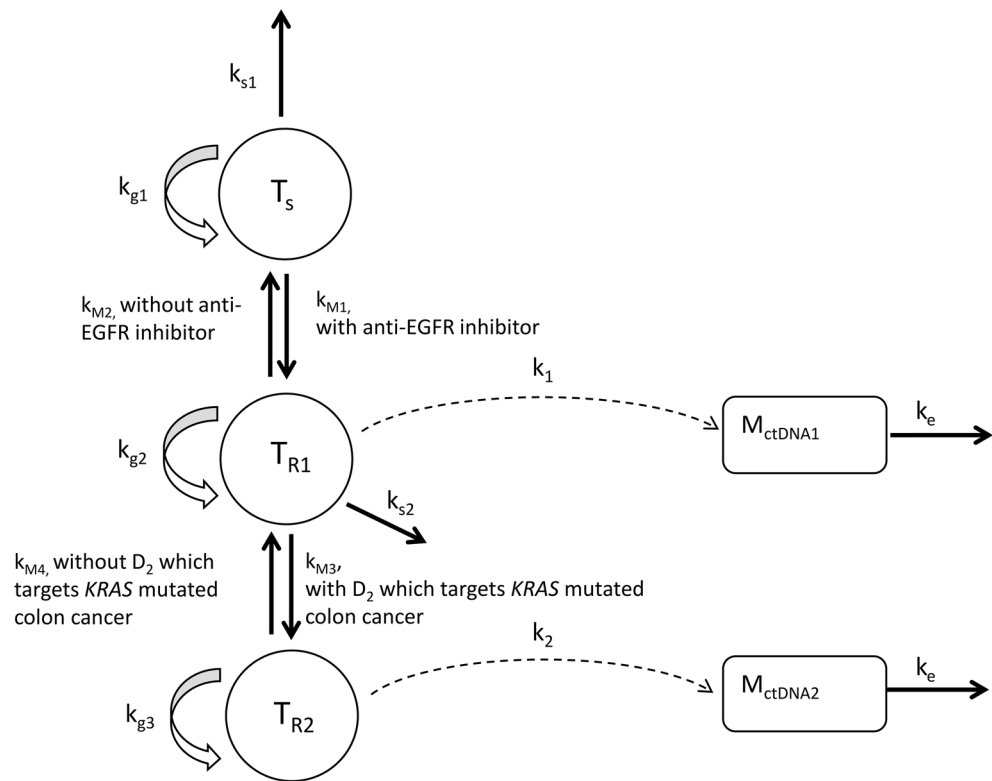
$k_{s1}$

$k_{g1}$

$T_s$

$k_{M2,}$ without anti-EGFR inhibitor

$k_{M1,}$ with anti-EGFR inhibitor

$k_1$

$k_{g2}$

$T_{R1}$

$M_{ctDNA1}$

$k_e$

$k_{s2}$

$k_{M4,}$ without $D_2$ which targets KRAS mutated colon cancer

$k_{M3}$, with $D_2$ which targets KRAS mutated colon cancer

$k_2$

$k_{g3}$

$T_{R2}$

$M_{ctDNA2}$

$k_e$